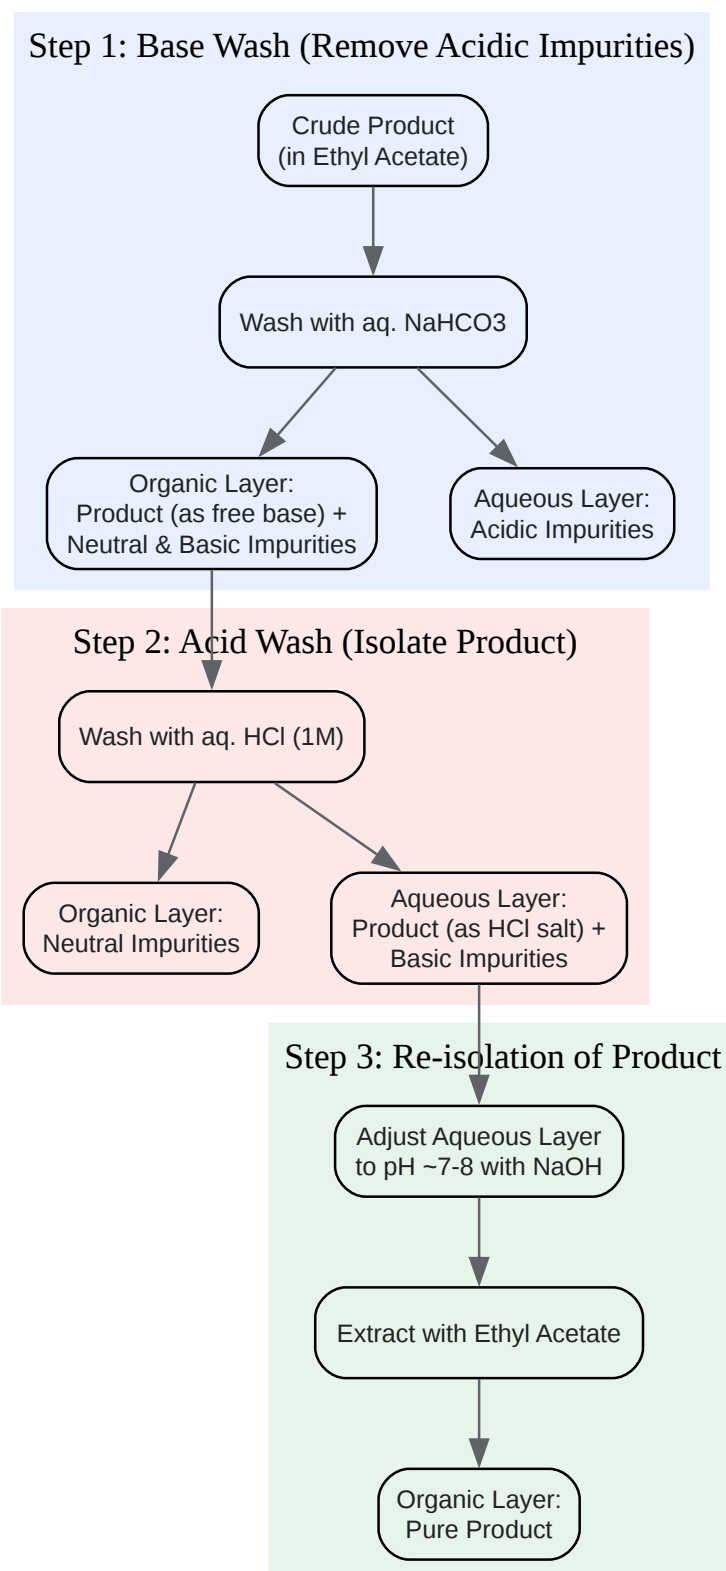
Step 1: Base Wash (Remove Acidic Impurities)

Crude Product
(in Ethyl Acetate)

Wash with aq. NaHCO3

Organic Layer:
Product (as free base) +
Neutral & Basic Impurities

Aqueous Layer:
Acidic Impurities

Step 2: Acid Wash (Isolate Product)

Wash with aq. HCl (1M)

Organic Layer:
Neutral Impurities

Aqueous Layer:
Product (as HCl salt) +
Basic Impurities

Step 3: Re-isolation of Product

Adjust Aqueous Layer
to pH ~7-8 with NaOH

Extract with Ethyl Acetate

Organic Layer:
Pure Product